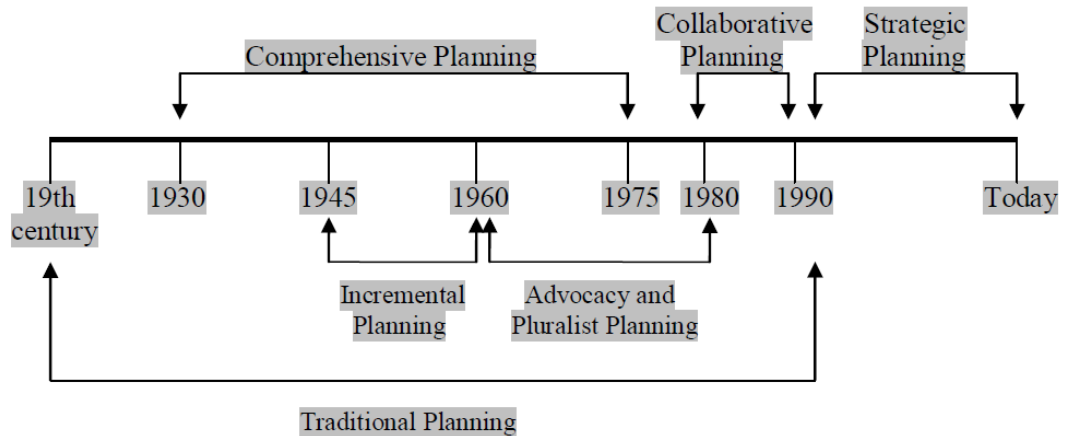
Comprehensive Planning

Collaborative Planning

Strategic Planning

19th century

1930

1945

1960

1975

1980

1990

Today

Incremental Planning

Advocacy and Pluralist Planning

Traditional Planning